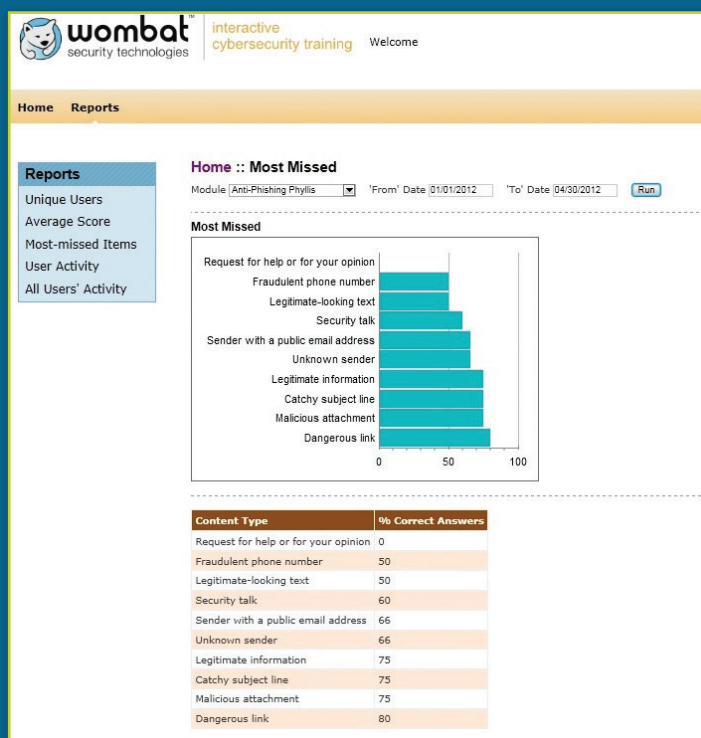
wombat™ security technologies

interactive cybersecurity training

Welcome

Home Reports

Reports
Unique Users
Average Score
Most-missed Items
User Activity
All Users' Activity

Home :: Most Missed

Module Anti-Phishing Phyllis 'From' Date 01/01/2012 'To' Date 04/30/2012 Run

Most Missed

Request for help or for your opinion
Fraudulent phone number
Legitimate-looking text
Security talk
Sender with a public email address
Unknown sender
Legitimate information
Catchy subject line
Malicious attachment
Dangerous link

0 50 100

| Content Type | % Correct Answers |
|---|---|
| Request for help or for your opinion | 0 |
| Fraudulent phone number | 50 |
| Legitimate-looking text | 50 |
| Security talk | 60 |
| Sender with a public email address | 66 |
| Unknown sender | 66 |
| Legitimate information | 75 |
| Catchy subject line | 75 |
| Malicious attachment | 75 |
| Dangerous link | 80 |